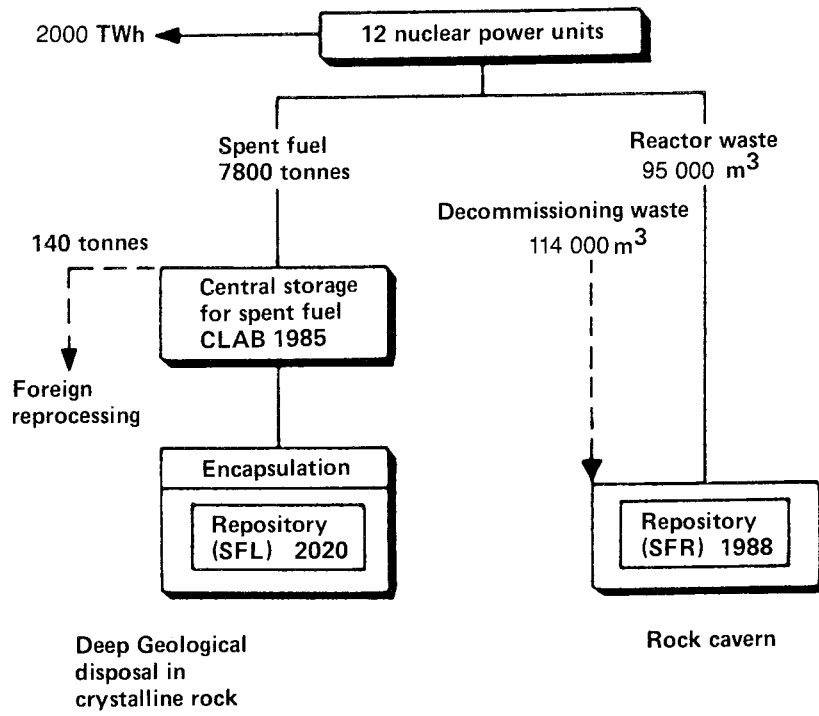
2000 TWh

12 nuclear power units

Spent fuel
7800 tonnes

Reactor waste
95 000 $m^3$

Decommissioning waste
114 000 $m^3$

140 tonnes

Central storage for spent fuel
CLAB 1985

Foreign reprocessing

Encapsulation

Repository
(SFL) 2020

Repository
(SFR) 1988

Deep Geological disposal in crystalline rock

Rock cavern